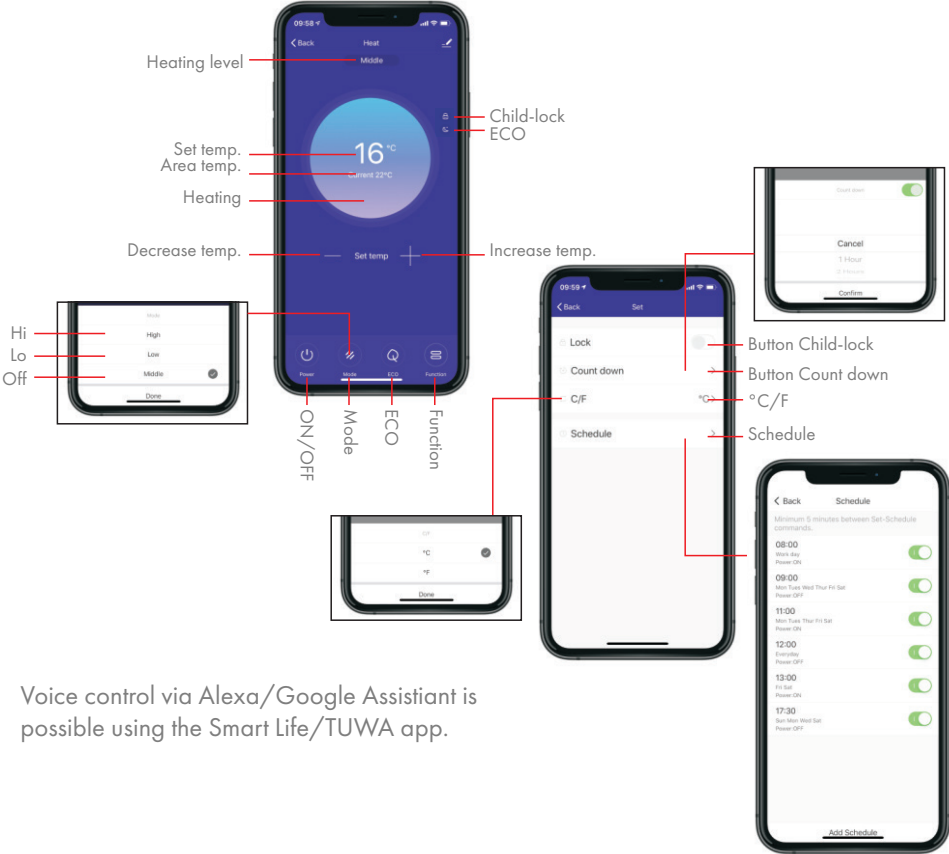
09:58
Back
Heat
Heating level
Middle
Child-lock
ECO
Set temp.
16 °C
Area temp.
Current 22°C
Heating
Decrease temp.
Set temp
Increase temp.
Mode
High
Low
Middle
Done
Hi
Lo
Off
Power
Mode
ECO
Function
ON/OFF
Mode
ECO
Function

Count down
Cancel
1 Hour
2 Hours
Confirm

09:58
Back
Set
Lock
Count down
C/F
°C
Schedule
Button Child-lock
Button Count down
°C/F
Schedule

C/F
°C
°F
Done

Back
Schedule
Minimum 5 minutes between Set-Schedule commands.
08:00
Work day
Power ON
09:00
Mon Tues Wed Thur Fri Sat
Power OFF
11:00
Mon Tues Thur Fri Sat
Power ON
12:00
Everyday
Power OFF
13:00
Fri Sat
Power ON
17:30
Sun Mon Wed Sat
Power OFF
Add Schedule

Voice control via Alexa/Google Assistant is possible using the Smart Life/TUWA app.